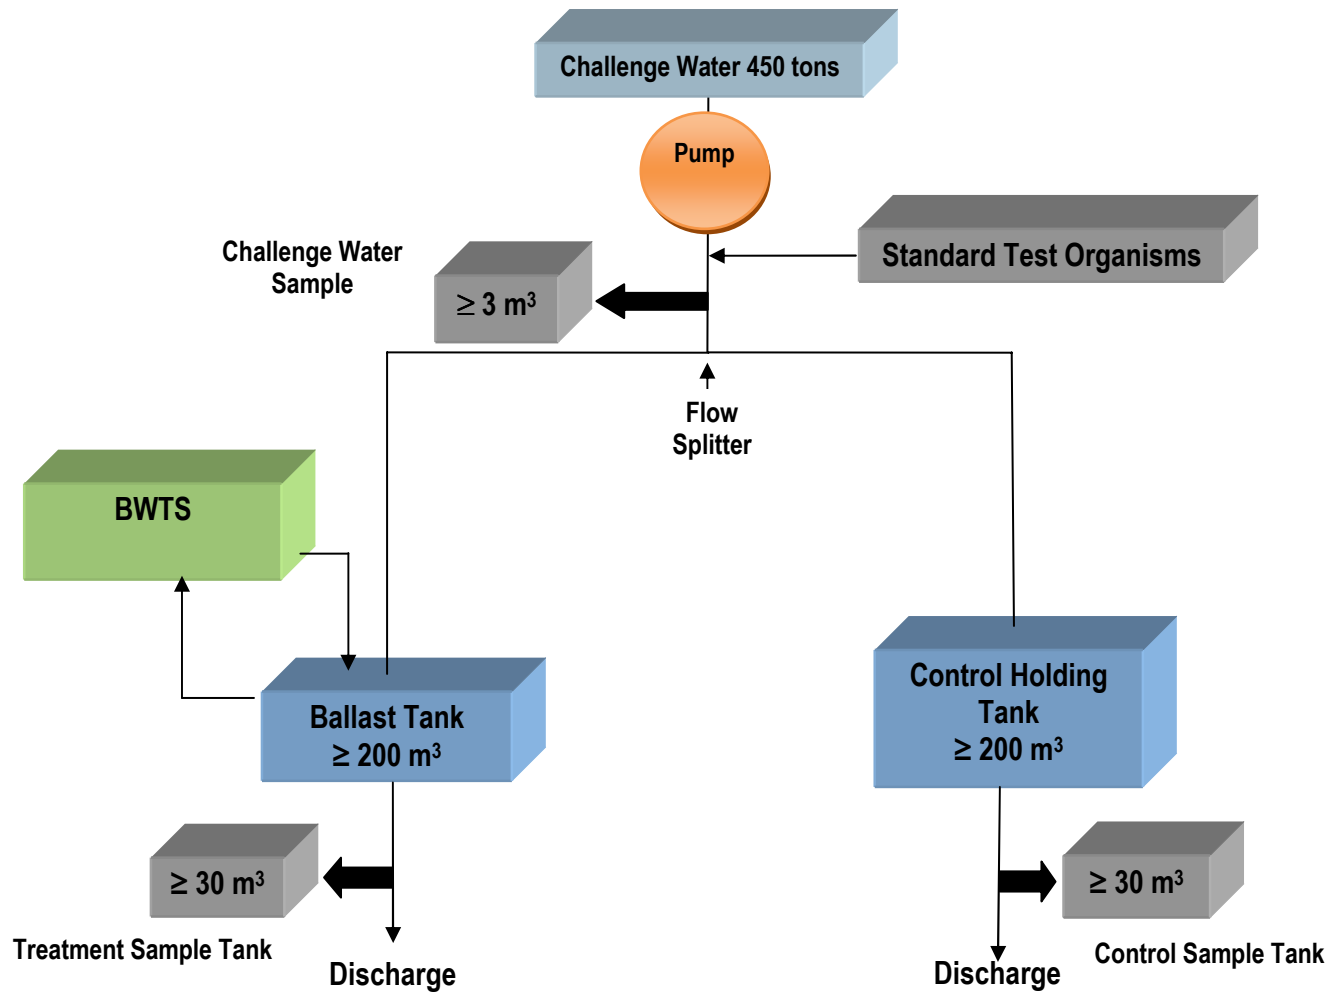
Challenge Water 450 tons

Pump

Standard Test Organisms

Challenge Water Sample

$\geq 3\ m^3$

Flow Splitter

BWTS

Ballast Tank $\geq 200\ m^3$

Control Holding Tank $\geq 200\ m^3$

$\geq 30\ m^3$

Treatment Sample Tank

Discharge

$\geq 30\ m^3$

Discharge

Control Sample Tank